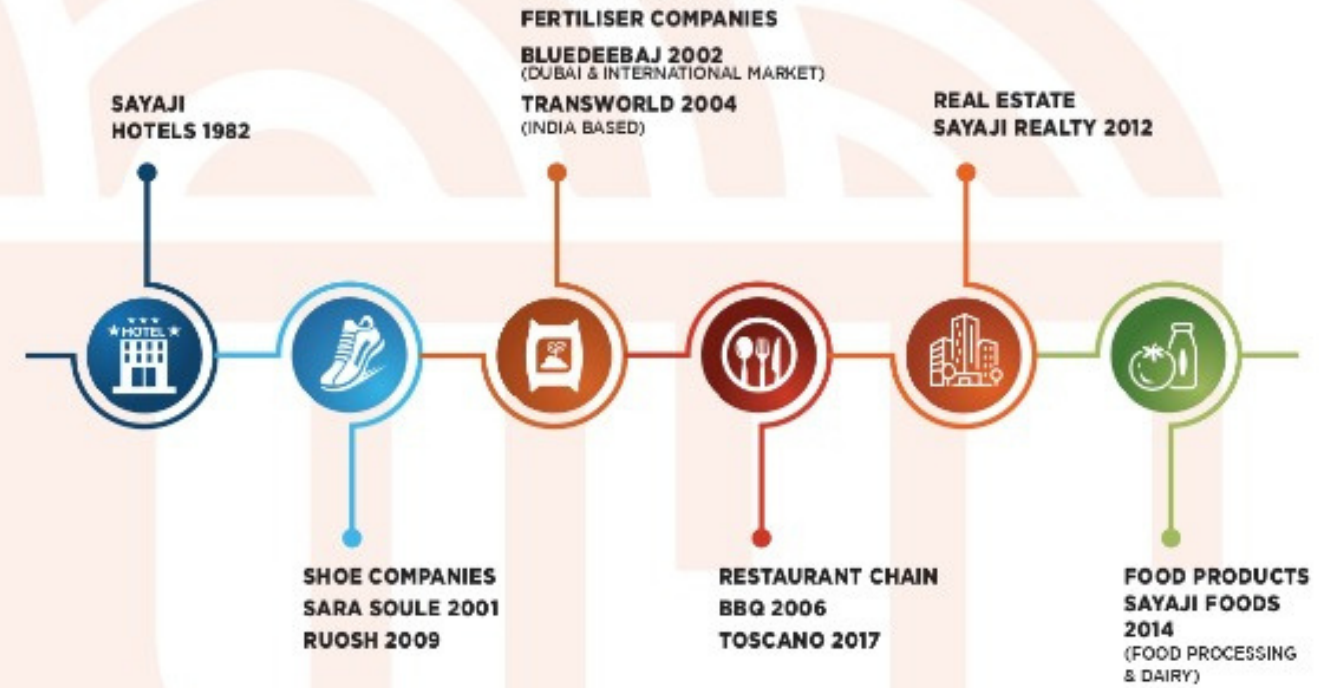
SAYAJI HOTELS 1982

HOTEL

SHOE COMPANIES
SARA SOULE 2001
RUOSH 2009

FERTILISER COMPANIES
BLUEDEEBAJ 2002
(DUBAI & INTERNATIONAL MARKET)
TRANSWORLD 2004
(INDIA BASED)

RESTAURANT CHAIN
BBQ 2006
TOSCANO 2017

REAL ESTATE
SAYAJI REALTY 2012

FOOD PRODUCTS
SAYAJI FOODS 2014
(FOOD PROCESSING & DAIRY)